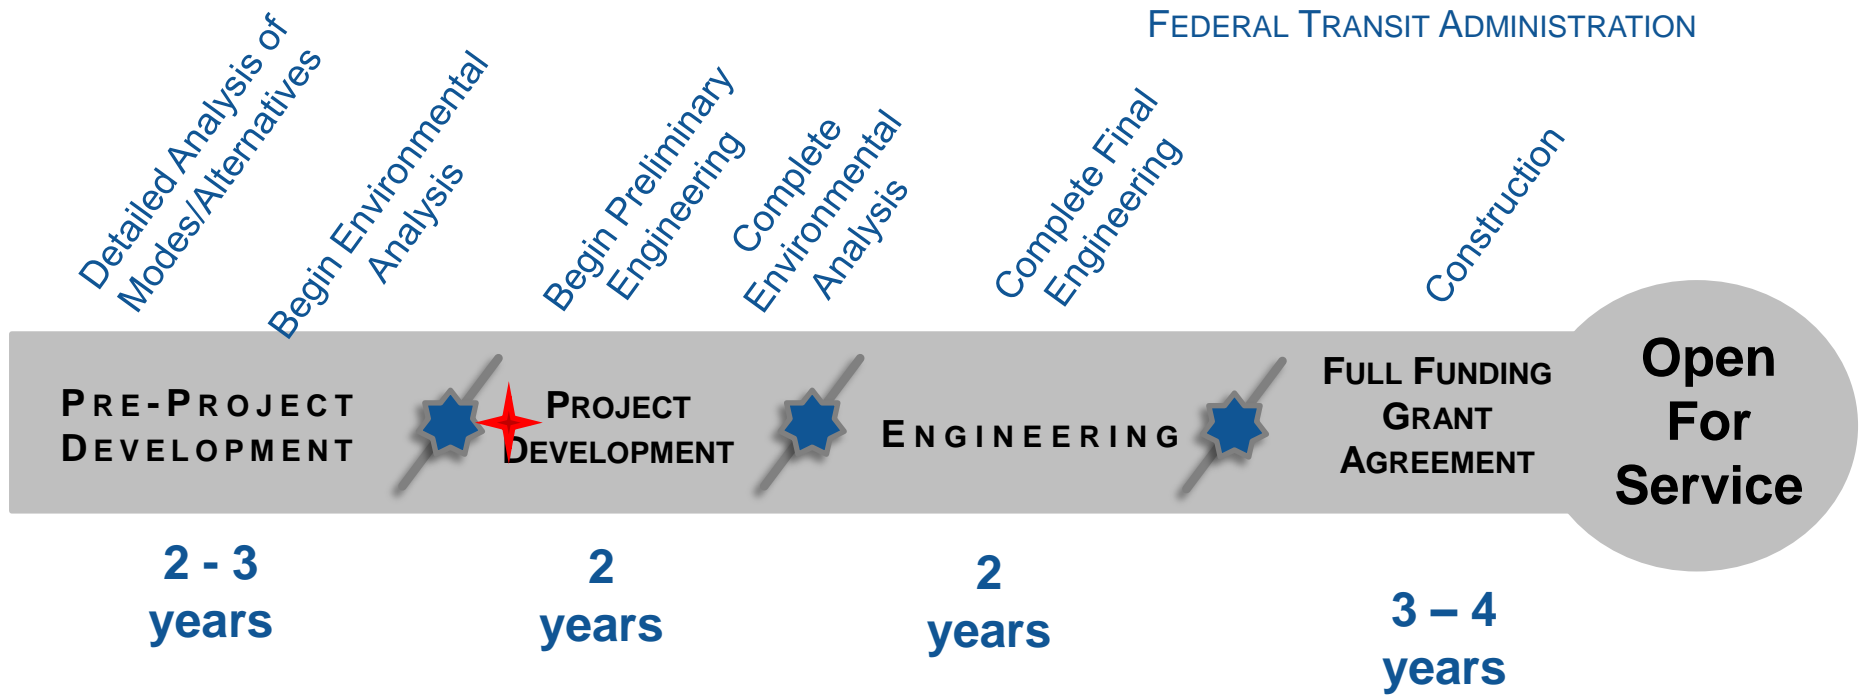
FEDERAL TRANSIT ADMINISTRATION

Detailed Analysis of Modes/Alternatives

Begin Environmental Analysis

Begin Preliminary Engineering

Complete Environmental Analysis

Complete Final Engineering

Construction

PRE-PROJECT DEVELOPMENT

PROJECT DEVELOPMENT

ENGINEERING

FULL FUNDING GRANT AGREEMENT

Open For Service

2 - 3 years

2 years

2 years

3 – 4 years